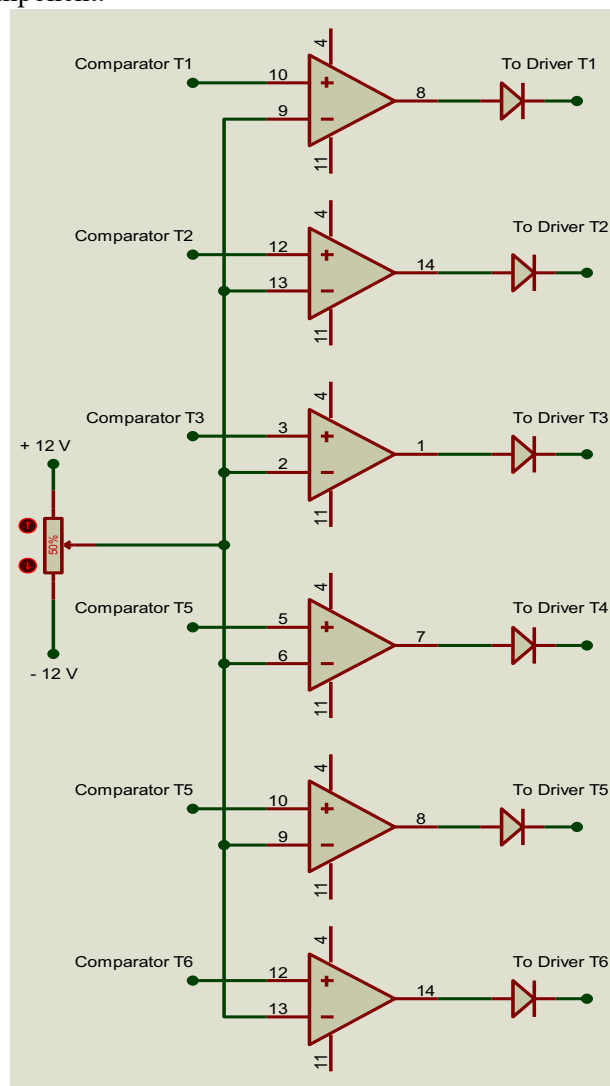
Comparator T1
4
10
+
9
−
11
8
To Driver T1

Comparator T2
4
12
+
13
−
11
14
To Driver T2

Comparator T3
4
3
+
2
−
11
1
To Driver T3

+ 12 V
50%
- 12 V

Comparator T5
4
5
+
6
−
11
7
To Driver T4

Comparator T5
4
10
+
9
−
11
8
To Driver T5

Comparator T6
4
12
+
13
−
11
14
To Driver T6